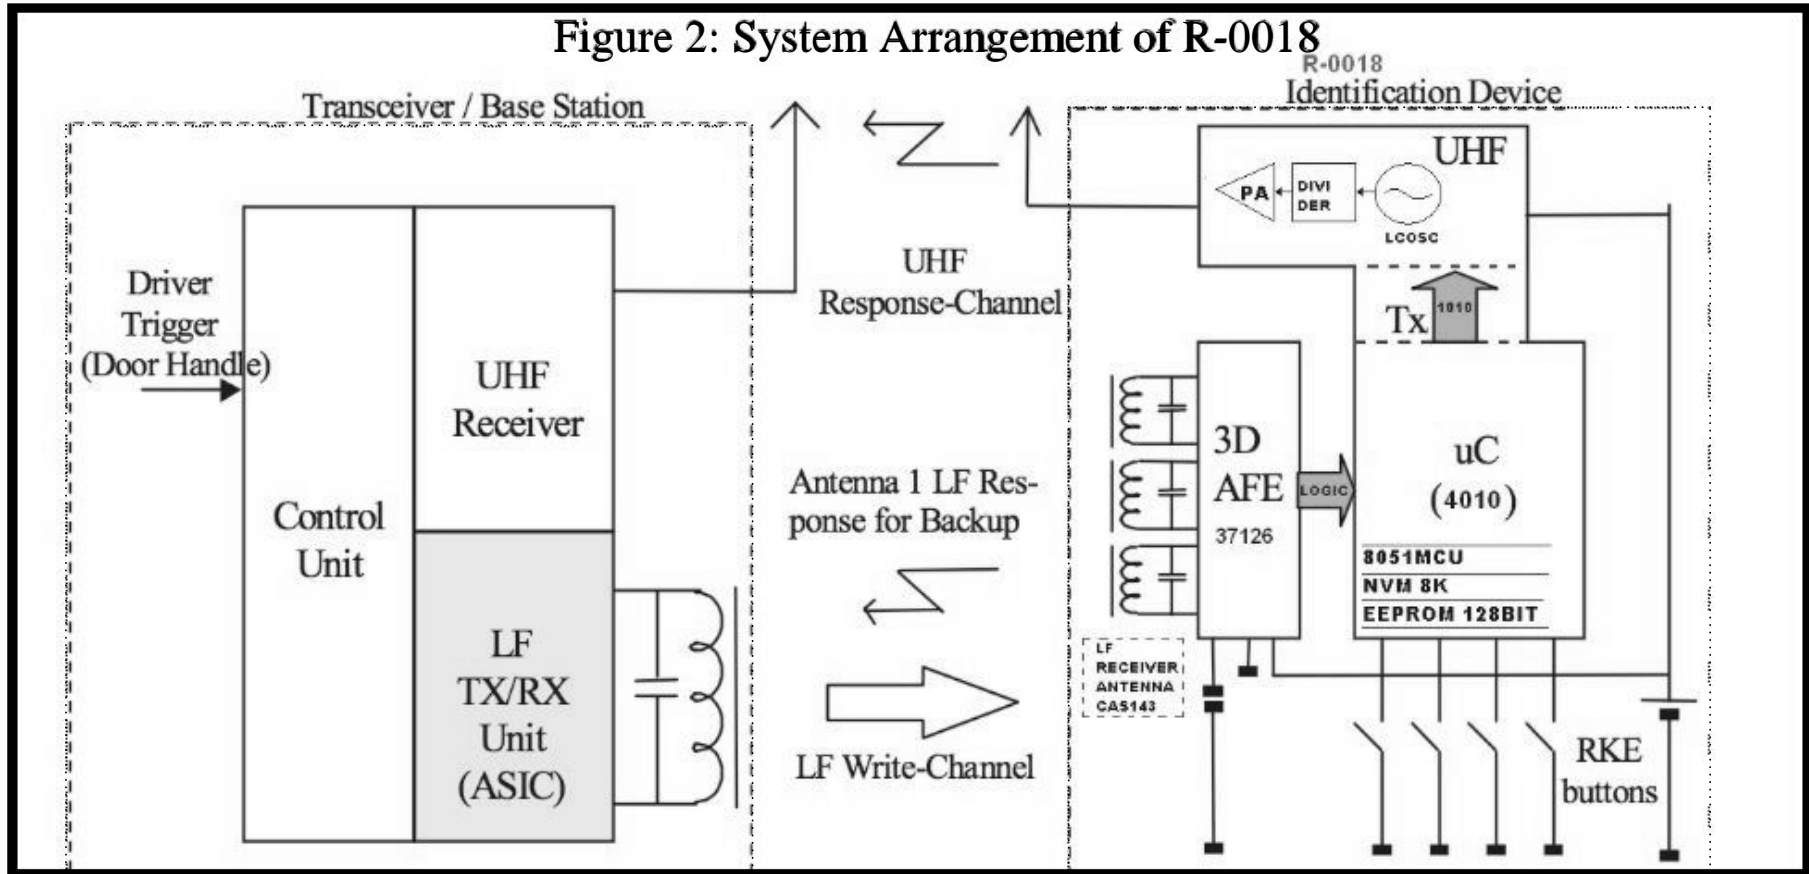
Figure 2: System Arrangement of R-0018

Transceiver / Base Station

Driver Trigger (Door Handle)

Control Unit

UHF Receiver

LF TX/RX Unit (ASIC)

UHF Response-Channel

Antenna 1 LF Response for Backup

LF Write-Channel

R-0018
Identification Device

UHF

PA

DIVI DER

LCOSC

Tx

1010

3D AFE

37126

LOGIC

uC

(4010)

8051MCU

NVM 8K

EEPROM 128BIT

LF RECEIVER ANTENNA CAS143

RKE buttons